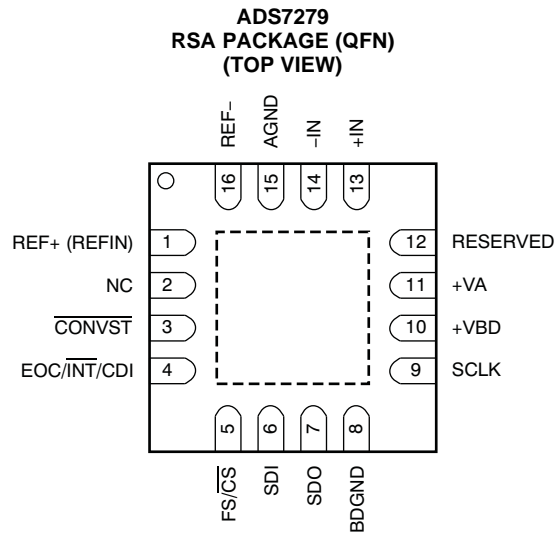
ADS7279
RSA PACKAGE (QFN)
(TOP VIEW)

REF–
AGND
–IN
+IN

16
15
14
13

REF+ (REFIN) 1
NC 2
$\overline{\text{CONVST}}$ 3
EOC/$\overline{\text{INT}}$/CDI 4

12 RESERVED
11 +VA
10 +VBD
9 SCLK

5
6
7
8

FS/$\overline{\text{CS}}$
SDI
SDO
BDGND